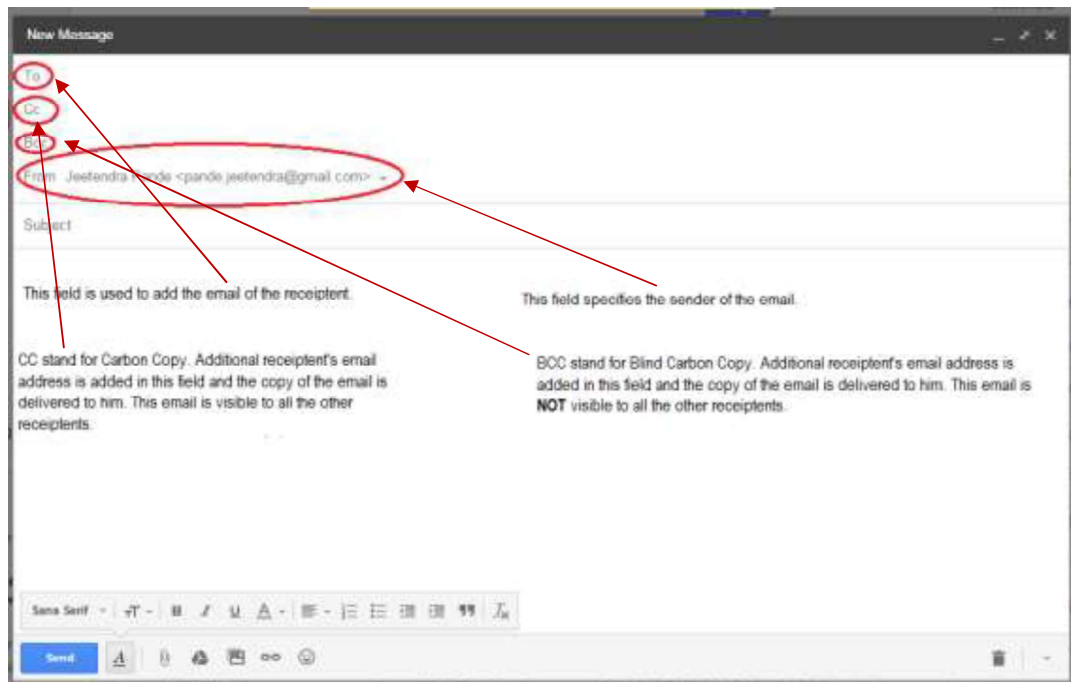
New Message

To

Cc

BCC

From Jeetendra Pande <pande.jeetendra@gmail.com>

Subject

This field is used to add the email of the receiptent.

This field specifies the sender of the email.

CC stand for Carbon Copy. Additional receiptent's email address is added in this field and the copy of the email is delivered to him. This email is visible to all the other receiptents.

BCC stand for Blind Carbon Copy. Additional receiptent's email address is added in this field and the copy of the email is delivered to him. This email is **NOT** visible to all the other receiptents.

Sans Serif

Send